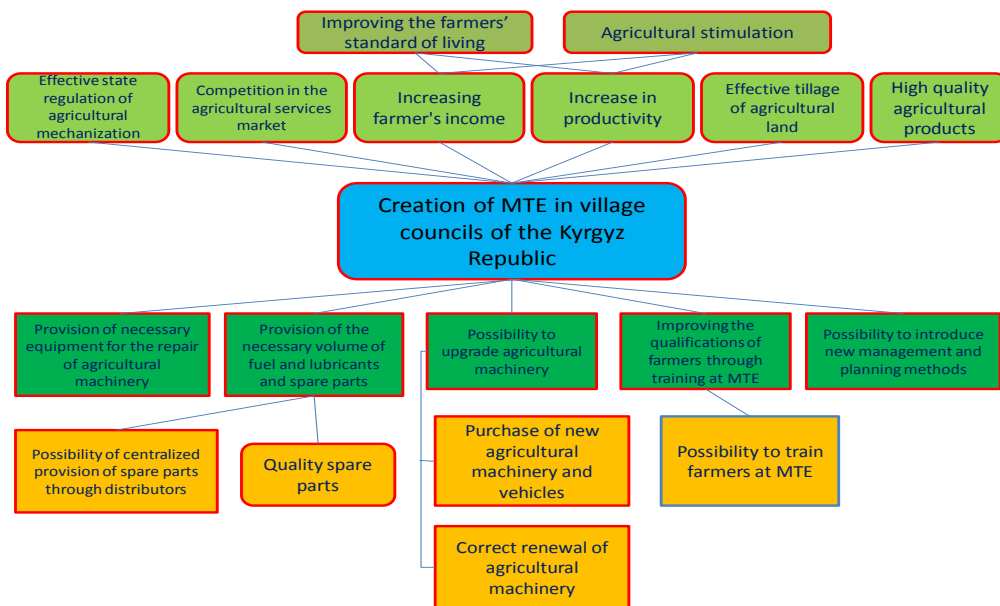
Improving the farmers' standard of living

Agricultural stimulation

Effective state regulation of agricultural mechanization

Competition in the agricultural services market

Increasing farmer's income

Increase in productivity

Effective tillage of agricultural land

High quality agricultural products

Creation of MTE in village councils of the Kyrgyz Republic

Provision of necessary equipment for the repair of agricultural machinery

Provision of the necessary volume of fuel and lubricants and spare parts

Possibility to upgrade agricultural machinery

Improving the qualifications of farmers through training at MTE

Possibility to introduce new management and planning methods

Possibility of centralized provision of spare parts through distributors

Quality spare parts

Purchase of new agricultural machinery and vehicles

Possibility to train farmers at MTE

Correct renewal of agricultural machinery